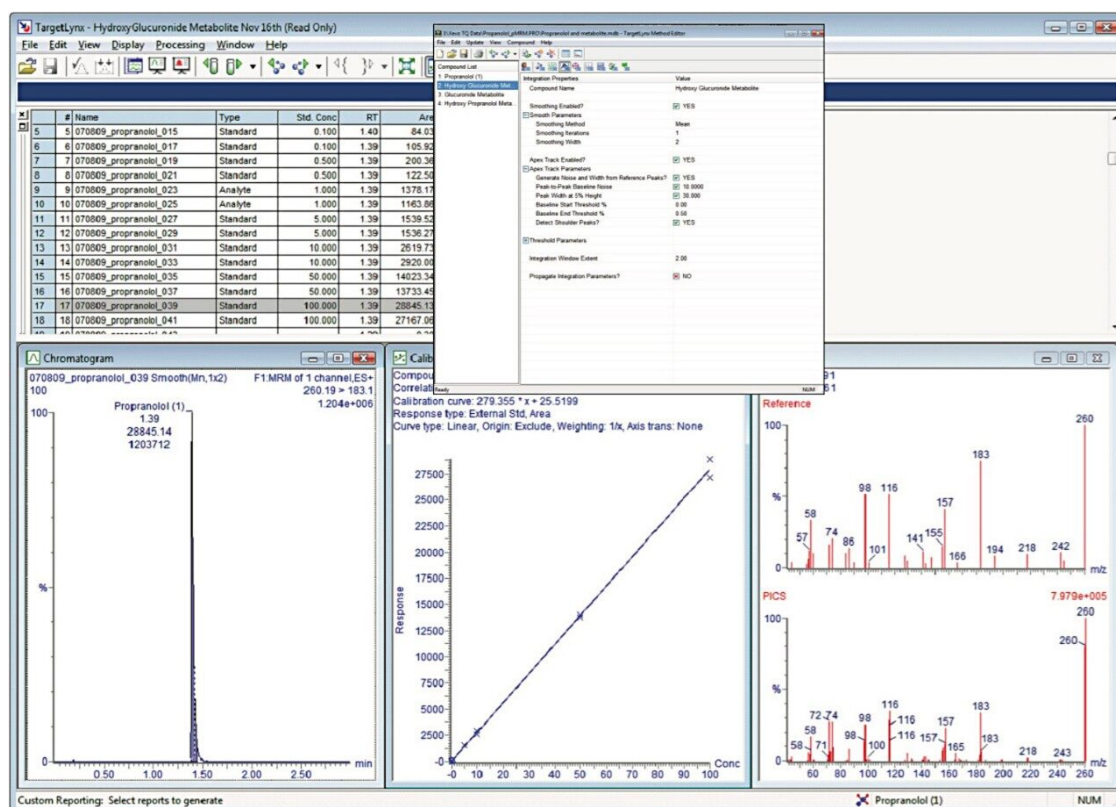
TargetLynx - HydroxyGlucuronide Metabolite Nov 16th (Read Only)
File Edit View Display Processing Window Help

| | # | Name | Type | Std. Conc | RT | Area |
|---|---|---|---|---|---|---|
| 5 | 5 | 070809_propranolol_015 | Standard | 0.100 | 1.40 | 84.03 |
| 6 | 6 | 070809_propranolol_017 | Standard | 0.100 | 1.39 | 105.92 |
| 7 | 7 | 070809_propranolol_019 | Standard | 0.500 | 1.39 | 200.36 |
| 8 | 8 | 070809_propranolol_021 | Standard | 0.500 | 1.39 | 122.50 |
| 9 | 9 | 070809_propranolol_023 | Analyte | 1.000 | 1.39 | 1378.17 |
| 10 | 10 | 070809_propranolol_025 | Analyte | 1.000 | 1.39 | 1163.86 |
| 11 | 11 | 070809_propranolol_027 | Standard | 5.000 | 1.39 | 1539.52 |
| 12 | 12 | 070809_propranolol_029 | Standard | 5.000 | 1.39 | 1536.27 |
| 13 | 13 | 070809_propranolol_031 | Standard | 10.000 | 1.39 | 2619.73 |
| 14 | 14 | 070809_propranolol_033 | Standard | 10.000 | 1.39 | 2920.00 |
| 15 | 15 | 070809_propranolol_035 | Standard | 50.000 | 1.39 | 14023.34 |
| 16 | 16 | 070809_propranolol_037 | Standard | 50.000 | 1.39 | 13733.45 |
| 17 | 17 | 070809_propranolol_039 | Standard | 100.000 | 1.39 | 28845.13 |
| 18 | 18 | 070809_propranolol_041 | Standard | 100.000 | 1.39 | 27167.06 |

E:\Xevo TQ Data\Propranolol_pMRM.PRO\Propranolol and metabolite.mdb - TargetLynx Method Editor
File Edit Update View Compound Help
Compound List
1: Propranolol (1)
2: Hydroxy Glucuronide Met...
3: Glucuronide Metabolite
4: Hydroxy Propranolol Metabolite

| Integration Properties | Value |
|---|---|
| Compound Name | Hydroxy Glucuronide Metabolite |
| Smoothing Enabled? | YES |
| Smooth Parameters | |
| Smoothing Method | Mean |
| Smoothing Iterations | 1 |
| Smoothing Width | 2 |
| Apex Track Enabled? | YES |
| Apex Track Parameters | |
| Generate Noise and Width from Reference Peaks? | YES |
| Peak-to-Peak Baseline Noise | 10.0000 |
| Peak Width at 5% Height | 30.000 |
| Baseline Start Threshold % | 0.00 |
| Baseline End Threshold % | 0.50 |
| Detect Shoulder Peaks? | YES |
| Threshold Parameters | |
| Integration Window Extent | 2.00 |
| Propagate Integration Parameters? | NO |

Ready NUM

Chromatogram
070809_propranolol_039 Smooth(Mn,1x2) F1:MRM of 1 channel,ES+
100 260.19 > 183.1
1.204e+006
Propranolol (1)
1.39
28845.14
1203712
100
%
0
0.50 1.00 1.50 2.00 2.50 min

Calib
Compou
Correlati
Calibration curve: 279.355 * x + 25.5199
Response type: External Std, Area
Curve type: Linear, Origin: Exclude, Weighting: 1/x, Axis trans: None
27500 25000 22500 20000 17500 15000 12500 10000 7500 5000 2500 0
Response
0 10 20 30 40 50 60 70 80 90 100 Conc

91
61
Reference
100 260
183
% 58 98 116 157
57 74 86 101 141 155 166 194 218 242
0 m/z
PICS 7.979e+005
100 260
260
%
116
72 74 98 116 157 183
58 98 116 157
58 71 100 165 183 218 243
0 60 80 100 120 140 160 180 200 220 240 260 m/z

Custom Reporting: Select reports to generate
Propranolol (1)
NUM